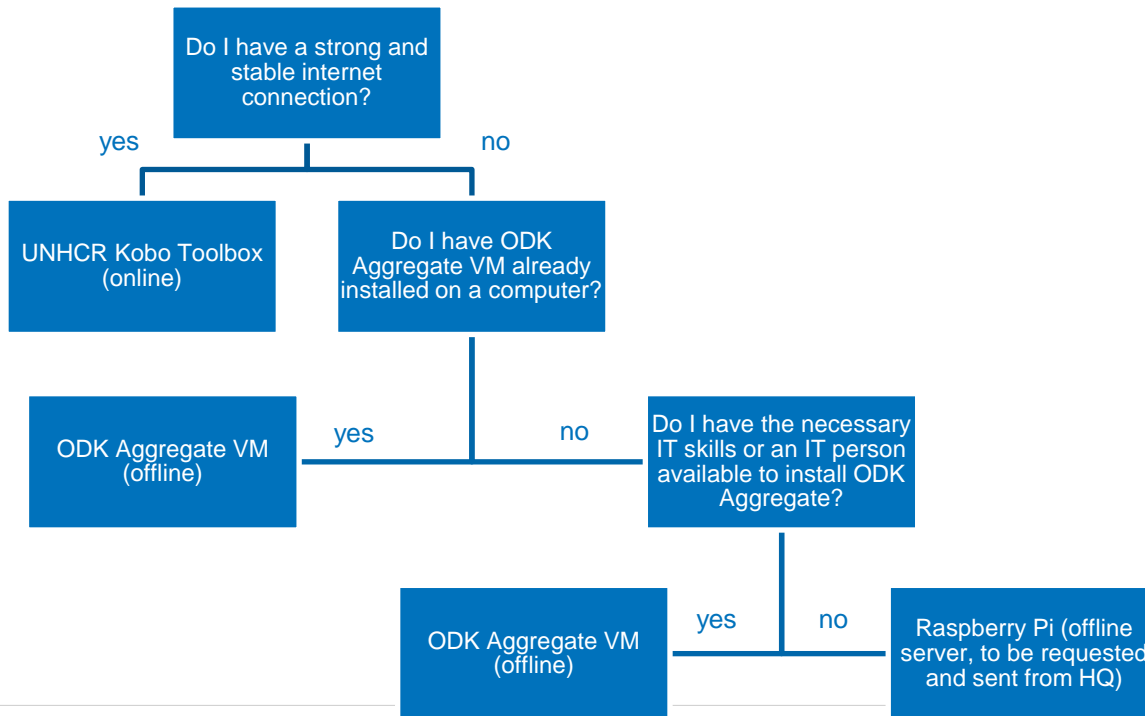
Do I have a strong and stable internet connection?

yes

no

UNHCR Kobo Toolbox (online)

Do I have ODK Aggregate VM already installed on a computer?

ODK Aggregate VM (offline)

yes

no

Do I have the necessary IT skills or an IT person available to install ODK Aggregate?

ODK Aggregate VM (offline)

yes

no

Raspberry Pi (offline server, to be requested and sent from HQ)